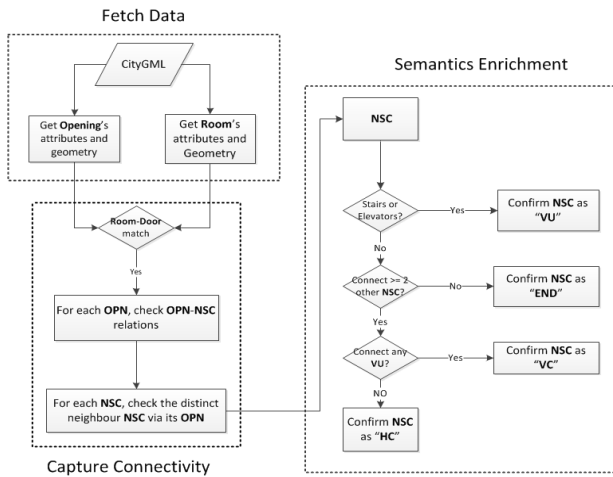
Fetch Data

CityGML

Get **Opening**'s attributes and geometry

Get **Room**'s attributes and Geometry

Semantics Enrichment

**Room-Door** match

Yes

For each **OPN**, check **OPN-NSC** relations

For each **NSC**, check the distinct neighbour **NSC** via its **OPN**

Capture Connectivity

**NSC**

Stairs or Elevators?

Yes

Confirm **NSC** as "**VU**"

No

Connect >= 2 other **NSC**?

No

Confirm **NSC** as "**END**"

Yes

Connect any **VU**?

Yes

Confirm **NSC** as "**VC**"

NO

Confirm **NSC** as "**HC**"